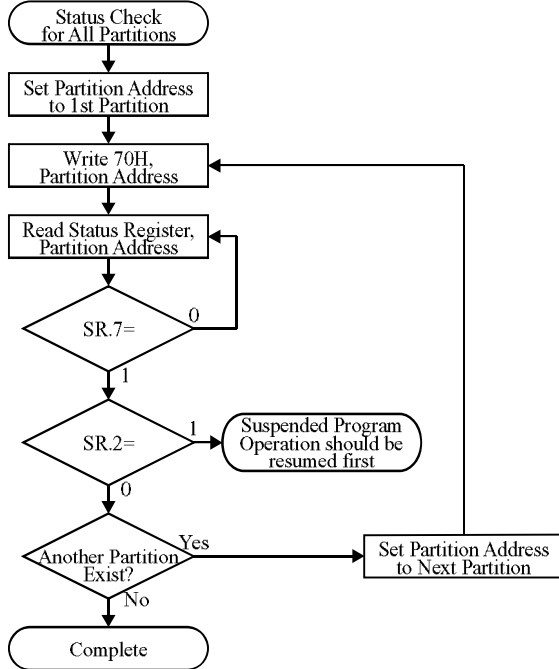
Status Check for All Partitions

Set Partition Address to 1st Partition

Write 70H, Partition Address

Read Status Register, Partition Address

SR.7=

0

1

SR.2=

1

Suspended Program Operation should be resumed first

0

Another Partition Exist?

Yes

Set Partition Address to Next Partition

No

Complete